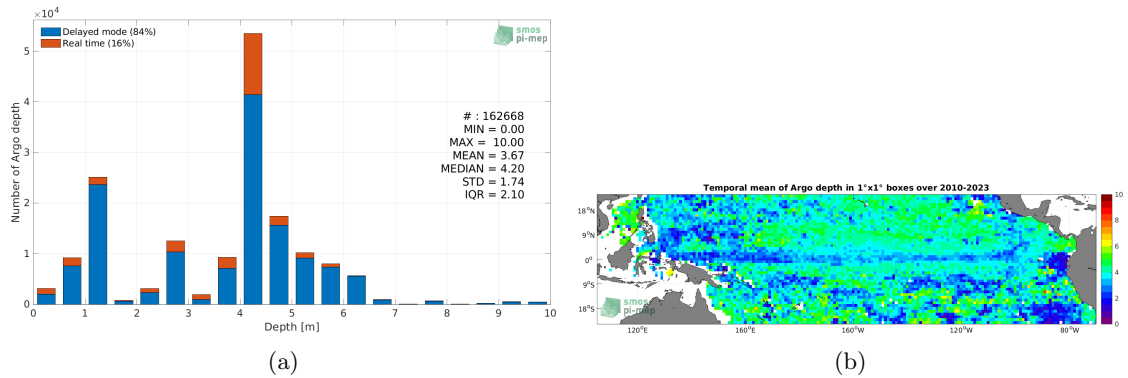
$\times 10^4$

Delayed mode (84%)
Real time (16%)

smos
pi-mep

# : 162668
MIN = 0.00
MAX = 10.00
MEAN = 3.67
MEDIAN = 4.20
STD = 1.74
IQR = 2.10

Number of Argo depth

0
1
2
3
4
5

0 1 2 3 4 5 6 7 8 9 10

Depth [m]

(a)

Temporal mean of Argo depth in 1°x1° boxes over 2010-2023

18°N
9°N
0°
9°S
18°S

120°E 160°E 160°W 120°W 80°W

smos
pi-mep

10
8
6
4
2
0

(b)